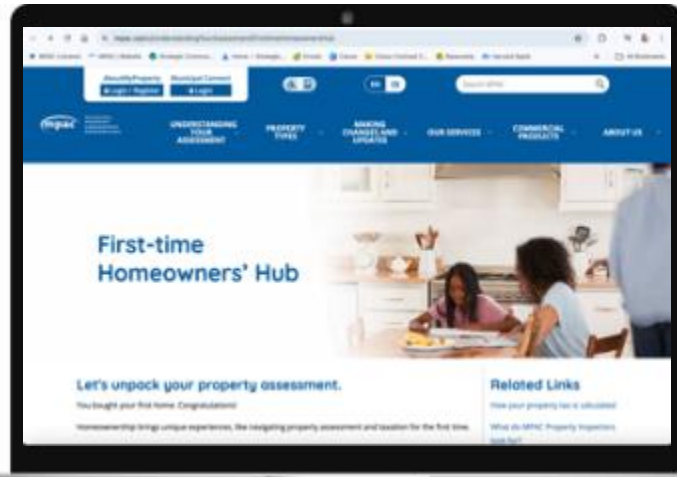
AboutMyProperty
Login / Register
Municipal Connect
Login

EN FR

Search MPAC

mpac

UNDERSTANDING YOUR ASSESSMENT

PROPERTY TYPES

MAKING CHANGES AND UPDATES

OUR SERVICES

COMMERCIAL PRODUCTS

ABOUT US

First-time Homeowners' Hub

Let's unpack your property assessment.

You bought your first home. Congratulations!

Homeownership brings unique experiences, like navigating property assessment and taxation for the first time.

Related Links

How your property tax is calculated

What do MPAC Property Inspectors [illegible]